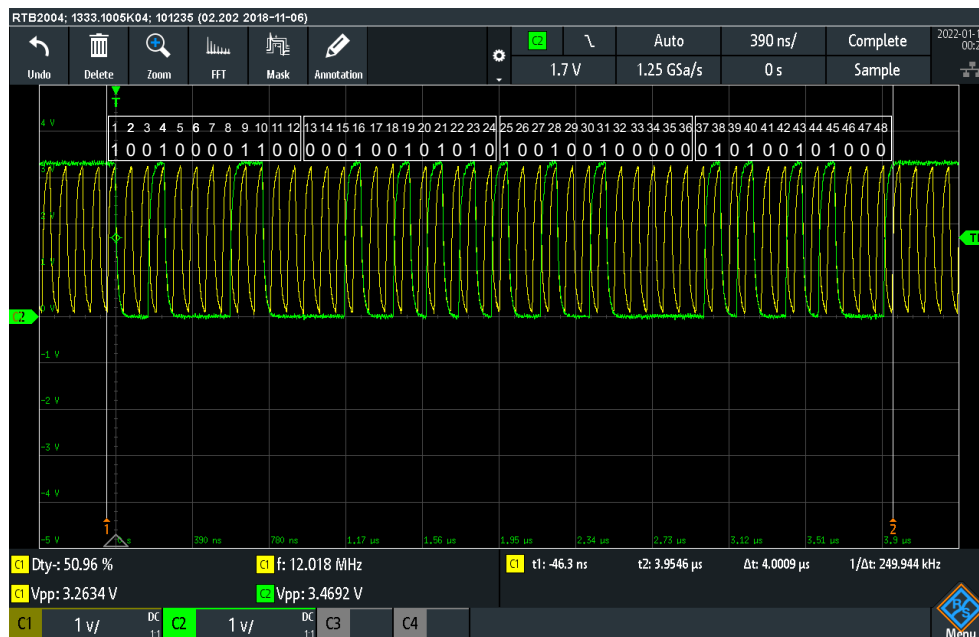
RTB2004; 1333.1005K04; 101235 (02.202 2018-11-06)

Undo Delete Zoom FFT Mask Annotation

C2 Auto 390 ns/ Complete
1.7 V 1.25 GSa/s 0 s Sample

2022-01-1 00:2

T

1 2 3 4 5 6 7 8 9 10 11 12 13 14 15 16 17 18 19 20 21 22 23 24 25 26 27 28 29 30 31 32 33 34 35 36 37 38 39 40 41 42 43 44 45 46 47 48
1 0 0 1 0 0 0 0 1 1 0 0 0 0 0 1 0 0 1 0 1 0 1 0 1 0 0 1 0 0 1 0 0 0 0 0 0 1 0 1 0 0 1 0 1 0 0 0

4 V
3 V
2 V
1 V
0 V
-1 V
-2 V
-3 V
-4 V
-5 V

C2
T

1 2
0 s 390 ns 780 ns 1.17 µs 1.56 µs 1.95 µs 2.34 µs 2.73 µs 3.12 µs 3.51 µs 3.9 µs

C1 Dty-: 50.96 %
C1 f: 12.018 MHz
C1 t1: -46.3 ns t2: 3.9546 µs Δt: 4.0009 µs 1/Δt: 249.944 kHz
C1 Vpp: 3.2634 V
C2 Vpp: 3.4692 V

C1 1 V/ DC 1:1 C2 1 V/ DC 1:1 C3 C4

Menu